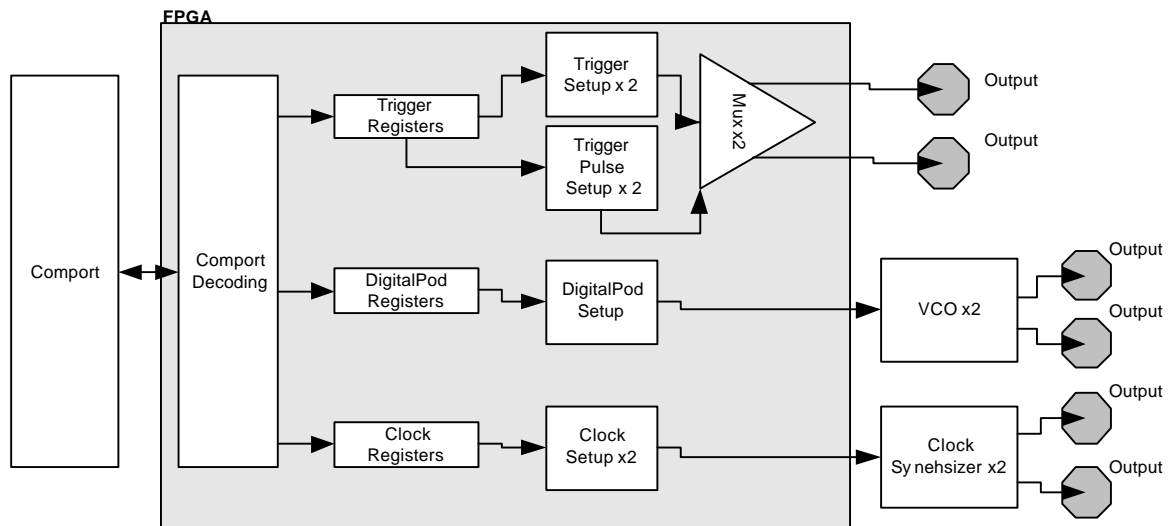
FPGA

Comport

Comport Decoding

Trigger Registers

Trigger Setup x 2

Trigger Pulse Setup x 2

Mux x2

Output

Output

DigitalPod Registers

DigitalPod Setup

VCO x2

Output

Output

Clock Registers

Clock Setup x2

Clock Synehsizer x2

Output

Output